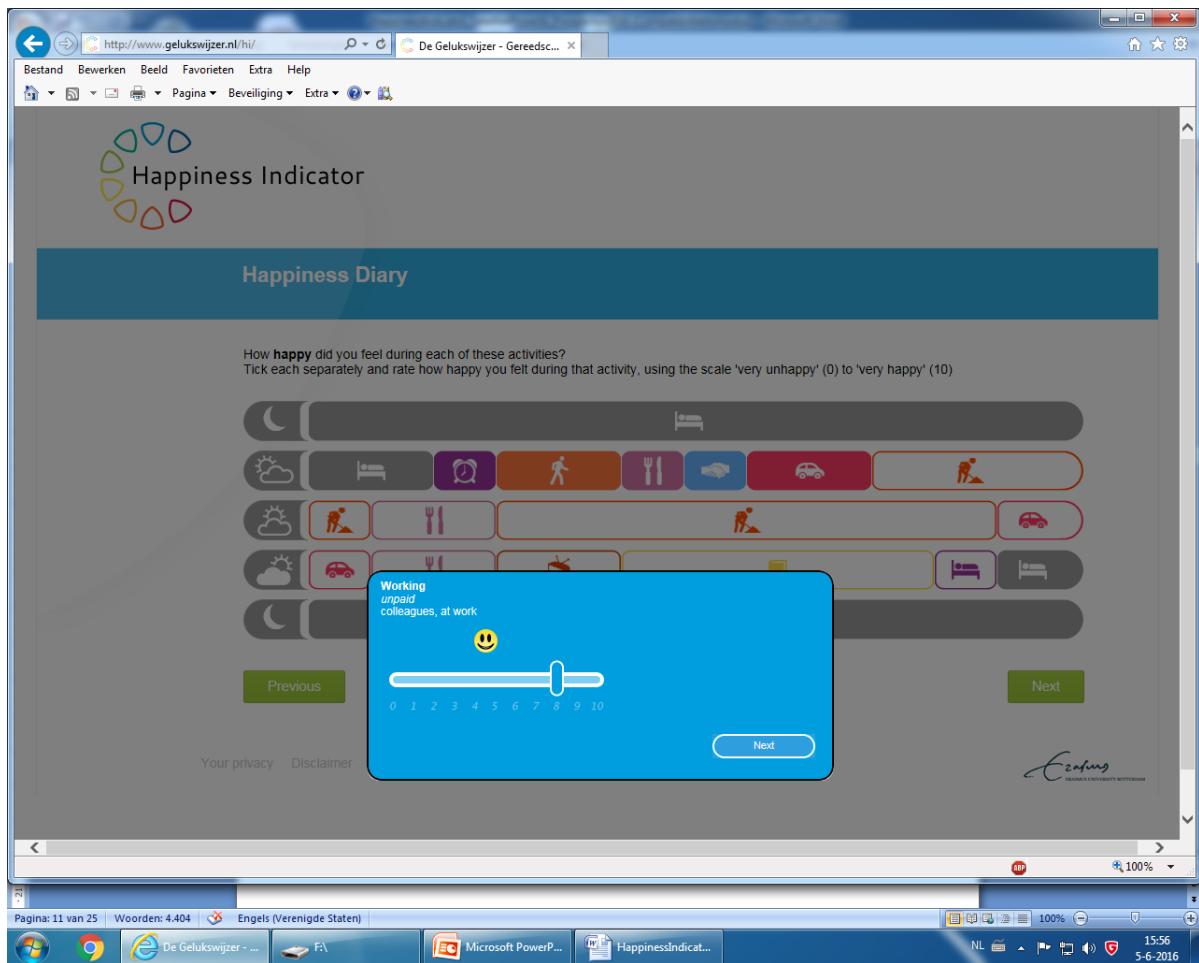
http://www.gelukswijzer.nl/hi/

De Gelukswijzer - Gereedsc...

Bestand Bewerken Beeld Favorieten Extra Help

Pagina ▾ Beveiliging ▾ Extra ▾

Happiness Indicator

Happiness Diary

How **happy** did you feel during each of these activities?
Tick each separately and rate how happy you felt during that activity, using the scale 'very unhappy' (0) to 'very happy' (10)

Working
*unpaid*
colleagues, at work

0 1 2 3 4 5 6 7 8 9 10

Next

Previous

Next

Your privacy Disclaimer

Erasmus University Rotterdam

100%

Pagina: 11 van 25 Woorden: 4.404 Engels (Verenigde Staten)

100%

De Gelukswijzer - ...

F:\

Microsoft PowerP...

HappinessIndicat...

NL

15:56
5-6-2016